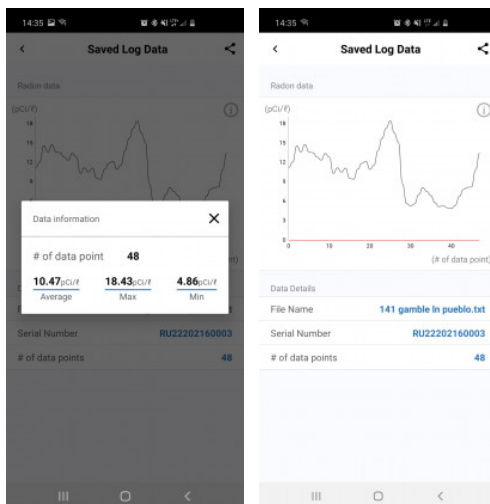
14:35

Saved Log Data

Radon data

(pCi/ℓ)
18
15
12

Data information

# of data point 48

10.47pCi/ℓ Average
18.43pCi/ℓ Max
4.86pCi/ℓ Min

Serial Number RU22202160003

# of data points 48

14:35

Saved Log Data

Radon data

(pCi/ℓ)
18
15
12
9
6
3
0
0 10 20 30 40
(# of data point)

Data Details

File Name 141 gamble ln pueblo.txt

Serial Number RU22202160003

# of data points 48